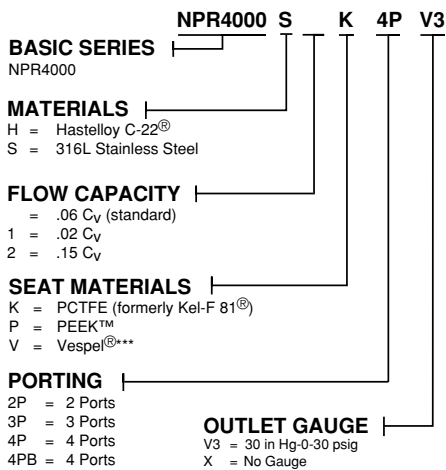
NPR4000 S _ K 4P V3

BASIC SERIES
NPR4000

MATERIALS
H = Hastelloy C-22®
S = 316L Stainless Steel

FLOW CAPACITY
= .06 $C_V$ (standard)
1 = .02 $C_V$
2 = .15 $C_V$

SEAT MATERIALS
K = PCTFE (formerly Kel-F 81®)
P = PEEK™
V = Vespel®***

PORTING
2P = 2 Ports
3P = 3 Ports
4P = 4 Ports
4PB = 4 Ports

OUTLET GAUGE
V3 = 30 in Hg-0-30 psig
X = No Gauge